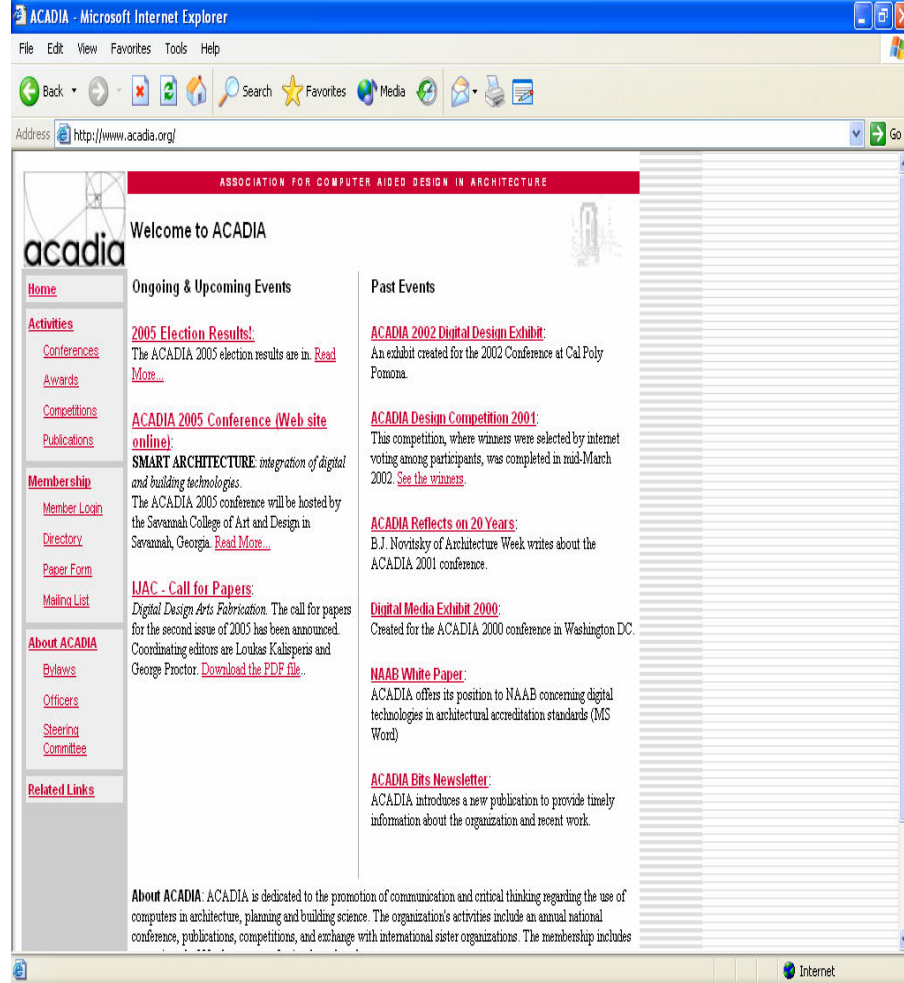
ACADIA - Microsoft Internet Explorer

File Edit View Favorites Tools Help

Back Search Favorites Media

Address http://www.acadia.org/

Go

ASSOCIATION FOR COMPUTER AIDED DESIGN IN ARCHITECTURE

acadia

Welcome to ACADIA

Home

Activities
Conferences
Awards
Competitions
Publications

Membership
Member Login
Directory
Paper Form
Mailing List

About ACADIA
Bylaws
Officers
Steering Committee

Related Links

Ongoing & Upcoming Events

2005 Election Results!:
The ACADIA 2005 election results are in. Read More...

ACADIA 2005 Conference (Web site online):
SMART ARCHITECTURE: integration of digital and building technologies.
The ACADIA 2005 conference will be hosted by the Savannah College of Art and Design in Savannah, Georgia. Read More...

IJAC - Call for Papers:
Digital Design Arts Fabrication. The call for papers for the second issue of 2005 has been announced. Coordinating editors are Loukas Kalisperis and George Proctor. Download the PDF file..

Past Events

ACADIA 2002 Digital Design Exhibit:
An exhibit created for the 2002 Conference at Cal Poly Pomona.

ACADIA Design Competition 2001:
This competition, where winners were selected by internet voting among participants, was completed in mid-March 2002. See the winners.

ACADIA Reflects on 20 Years:
B.J. Novitsky of Architecture Week writes about the ACADIA 2001 conference.

Digital Media Exhibit 2000:
Created for the ACADIA 2000 conference in Washington DC.

NAAB White Paper:
ACADIA offers its position to NAAB concerning digital technologies in architectural accreditation standards (MS Word)

ACADIA Bits Newsletter:
ACADIA introduces a new publication to provide timely information about the organization and recent work.

About ACADIA: ACADIA is dedicated to the promotion of communication and critical thinking regarding the use of computers in architecture, planning and building science. The organization's activities include an annual national conference, publications, competitions, and exchange with international sister organizations. The membership includes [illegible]

Internet